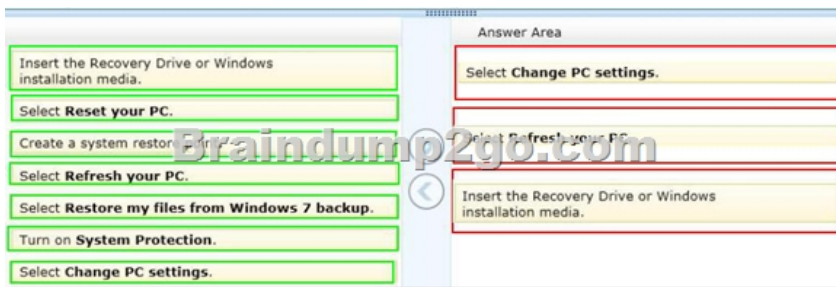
Insert the Recovery Drive or Windows installation media.

Select **Reset your PC**.

Create a system restor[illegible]

Select **Refresh your PC**.

Select **Restore my files from Windows 7 backup**.

Turn on **System Protection**.

Select **Change PC settings**.

Answer Area

Select **Change PC settings**.

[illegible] Refresh your PC

Insert the Recovery Drive or Windows installation media.

Braindump2go.com